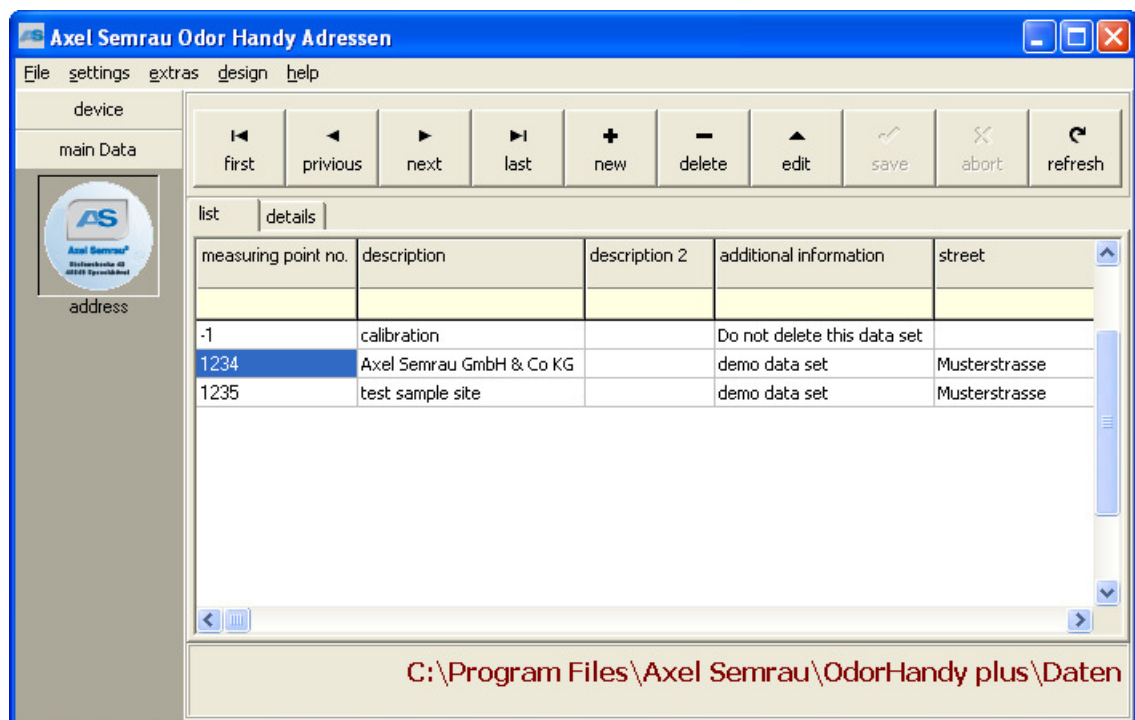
AS Axel Semrau Odor Handy Adressen

File settings extras design help

device

main Data

AS
Axel Semrau®
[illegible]
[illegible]

address

first
privious
next
last
new
delete
edit
save
abort
refresh

list
details

| measuring point no. | description | description 2 | additional information | street |
|---|---|---|---|---|
| | | | | |
| -1 | calibration | | Do not delete this data set | |
| 1234 | Axel Semrau GmbH & Co KG | | demo data set | Musterstrasse |
| 1235 | test sample site | | demo data set | Musterstrasse |

C:\Program Files\Axel Semrau\OdorHandy plus\Daten